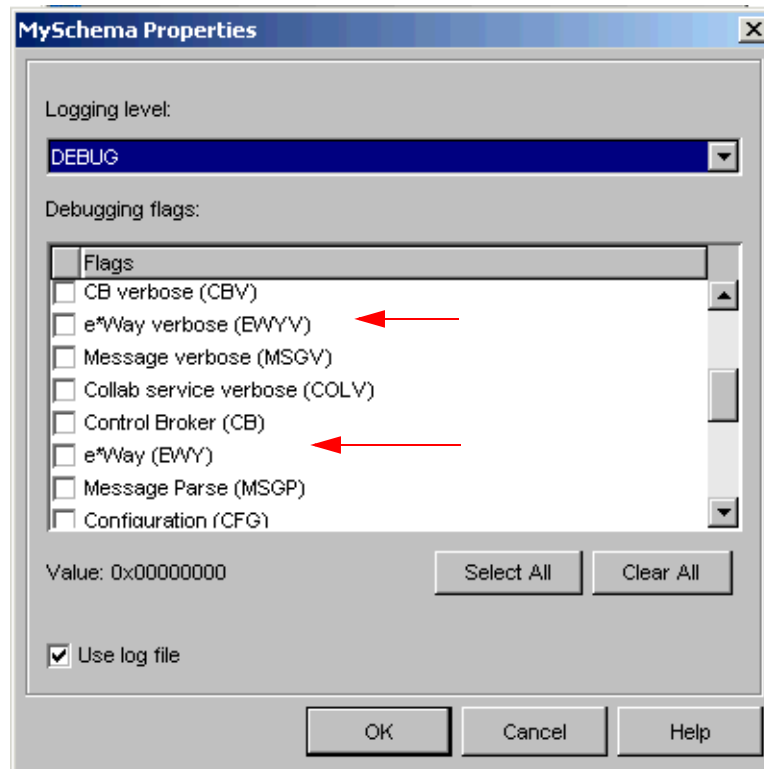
MySchema Properties

Logging level:

DEBUG

Debugging flags:

Flags
CB verbose (CBV)
e*Way verbose (EWYV)
Message verbose (MSGV)
Collab service verbose (COLV)
Control Broker (CB)
e*Way (EWY)
Message Parse (MSGP)
Configuration (CFG)

Value: 0x00000000

Select All
Clear All

Use log file

OK
Cancel
Help